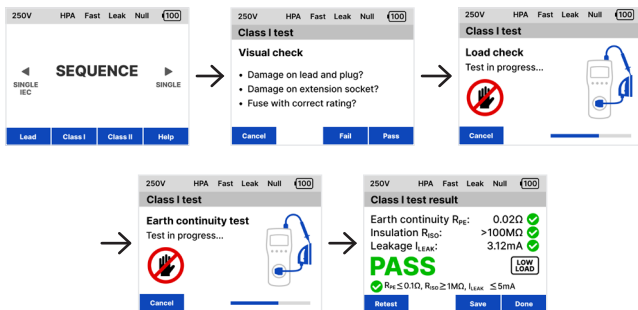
250V HPA Fast Leak Null 100

SINGLE IEC

SEQUENCE

SINGLE

Lead | Class I | Class II | Help

250V HPA Fast Leak Null 100

Class I test

Visual check

• Damage on lead and plug?
• Damage on extension socket?
• Fuse with correct rating?

Cancel | Fail | Pass

250V HPA Fast Leak Null 100

Class I test

Load check
Test in progress...

Cancel

250V HPA Fast Leak Null 100

Class I test

Earth continuity test
Test in progress...

Cancel

250V HPA Fast Leak Null 100

Class I test result

Earth continuity $R_{PE}$: 0.02Ω
Insulation $R_{ISO}$: >100MΩ
Leakage $I_{LEAK}$: 3.12mA

PASS

LOW LOAD

$R_{PE} \leq 0.1\Omega$, $R_{ISO} \geq 1M\Omega$, $I_{LEAK} \leq 5mA$

Retest | Save | Done